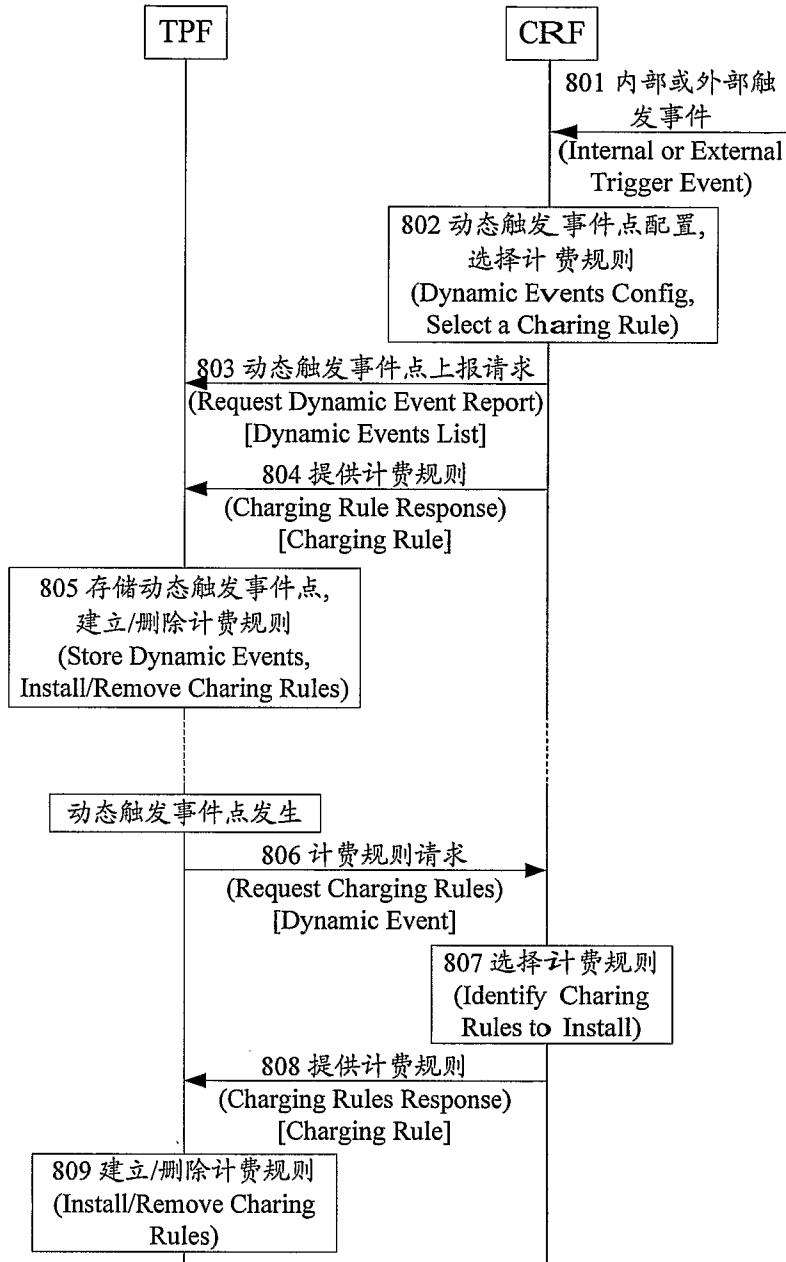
TPF

CRF

801 内部或外部触发事件
(Internal or External Trigger Event)

802 动态触发事件点配置，选择计费规则
(Dynamic Events Config, Select a Charing Rule)

803 动态触发事件点上报请求
(Request Dynamic Event Report)
[Dynamic Events List]

804 提供计费规则
(Charging Rule Response)
[Charging Rule]

805 存储动态触发事件点，建立/删除计费规则
(Store Dynamic Events, Install/Remove Charing Rules)

动态触发事件点发生

806 计费规则请求
(Request Charging Rules)
[Dynamic Event]

807 选择计费规则
(Identify Charing Rules to Install)

808 提供计费规则
(Charging Rules Response)
[Charging Rule]

809 建立/删除计费规则
(Install/Remove Charing Rules)